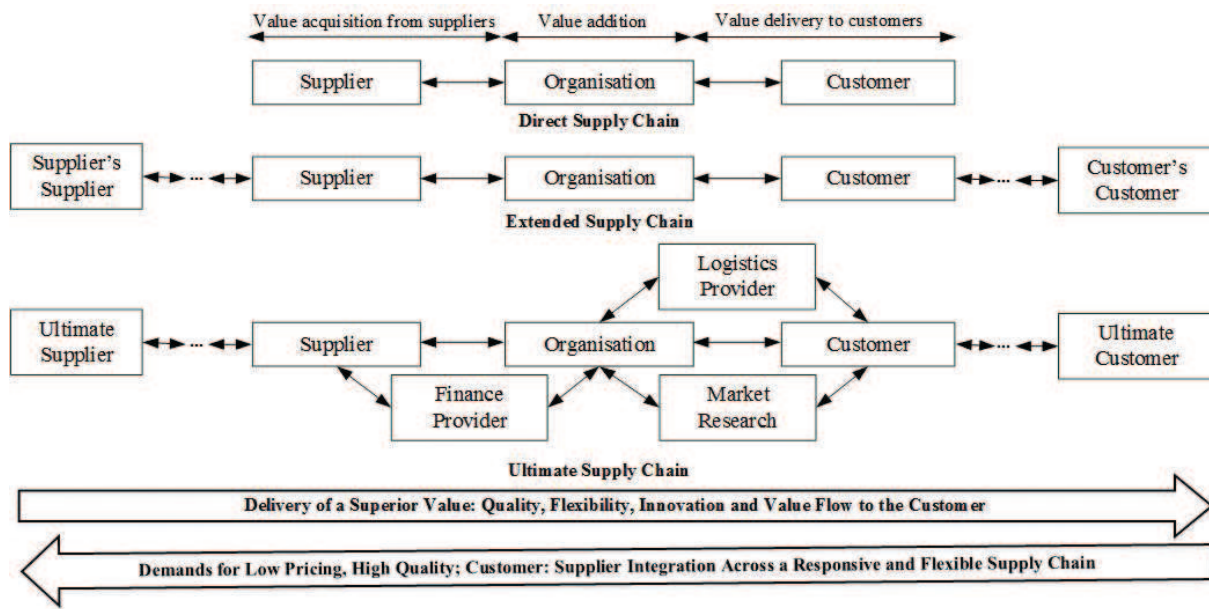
Value acquisition from suppliers
Value addition
Value delivery to customers

Supplier
Organisation
Customer

Direct Supply Chain

Supplier's Supplier
...
Supplier
Organisation
Customer
...
Customer's Customer

Extended Supply Chain

Logistics Provider

Ultimate Supplier
...
Supplier
Organisation
Customer
...
Ultimate Customer

Finance Provider
Market Research

Ultimate Supply Chain

Delivery of a Superior Value: Quality, Flexibility, Innovation and Value Flow to the Customer

Demands for Low Pricing, High Quality; Customer: Supplier Integration Across a Responsive and Flexible Supply Chain